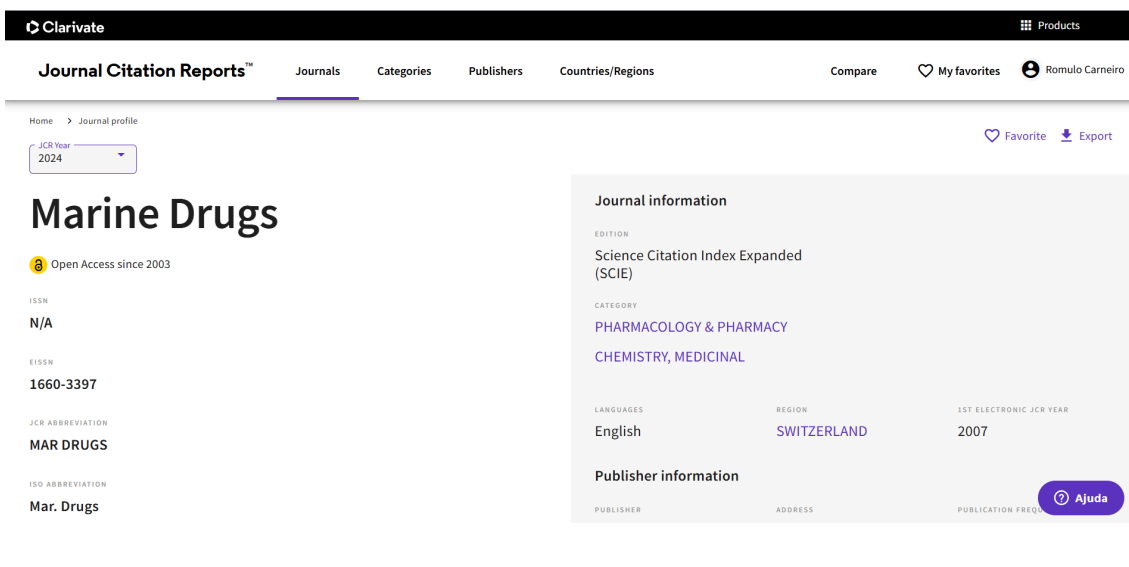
Clarivate

Products

Journal Citation Reports™

Journals Categories Publishers Countries/Regions

Compare My favorites Romulo Carneiro

Home > Journal profile

JCR Year
2024

Favorite Export

Marine Drugs

Open Access since 2003

ISSN
N/A

EISSN
1660-3397

JCR ABBREVIATION
MAR DRUGS

ISO ABBREVIATION
Mar. Drugs

Journal information

EDITION
Science Citation Index Expanded (SCIE)

CATEGORY
PHARMACOLOGY & PHARMACY

CHEMISTRY, MEDICINAL

LANGUAGES
English

REGION
SWITZERLAND

1ST ELECTRONIC JCR YEAR
2007

Publisher information

PUBLISHER

ADDRESS

PUBLICATION FREQU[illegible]

Ajuda